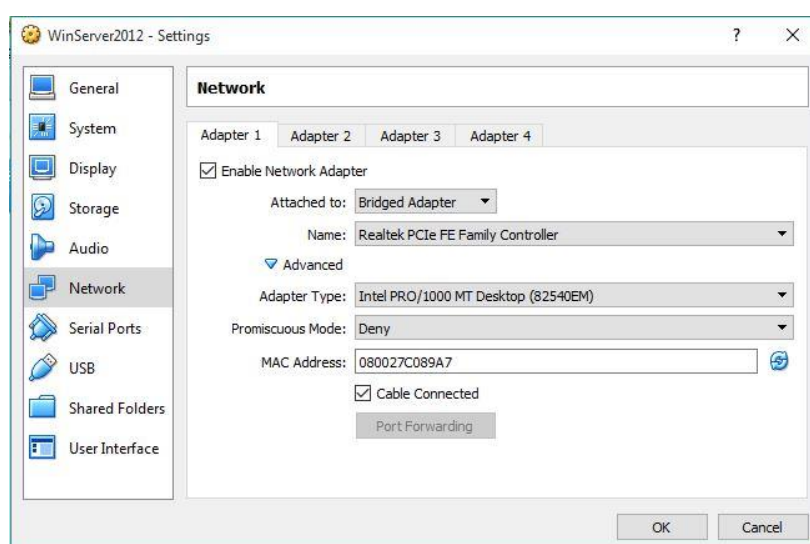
WinServer2012 - Settings

?

×

General

System

Display

Storage

Audio

Network

Serial Ports

USB

Shared Folders

User Interface

Network

Adapter 1 | Adapter 2 | Adapter 3 | Adapter 4

☑ Enable Network Adapter

Attached to: Bridged Adapter

Name: Realtek PCIe FE Family Controller

▽ Advanced

Adapter Type: Intel PRO/1000 MT Desktop (82540EM)

Promiscuous Mode: Deny

MAC Address: 080027C089A7

☑ Cable Connected

Port Forwarding

OK

Cancel